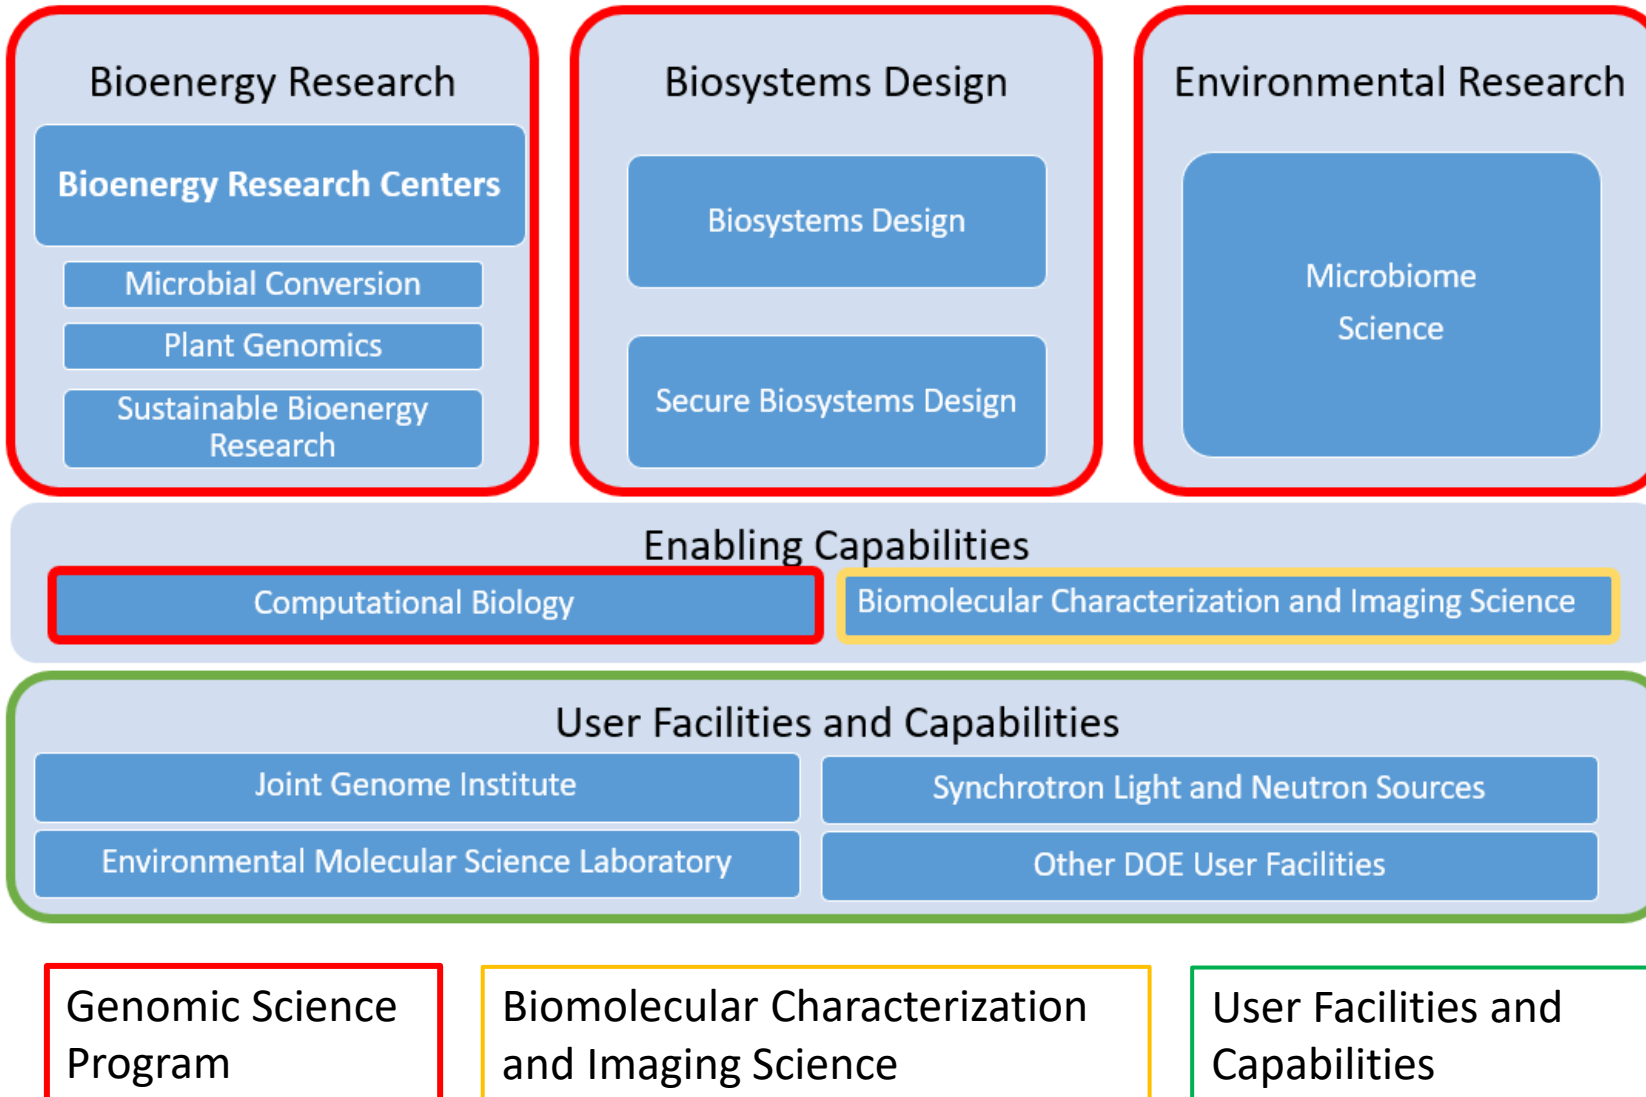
Bioenergy Research

Bioenergy Research Centers

Microbial Conversion

Plant Genomics

Sustainable Bioenergy Research

Biosystems Design

Biosystems Design

Secure Biosystems Design

Environmental Research

Microbiome Science

Enabling Capabilities

Computational Biology

Biomolecular Characterization and Imaging Science

User Facilities and Capabilities

Joint Genome Institute

Synchrotron Light and Neutron Sources

Environmental Molecular Science Laboratory

Other DOE User Facilities

Genomic Science Program

Biomolecular Characterization and Imaging Science

User Facilities and Capabilities